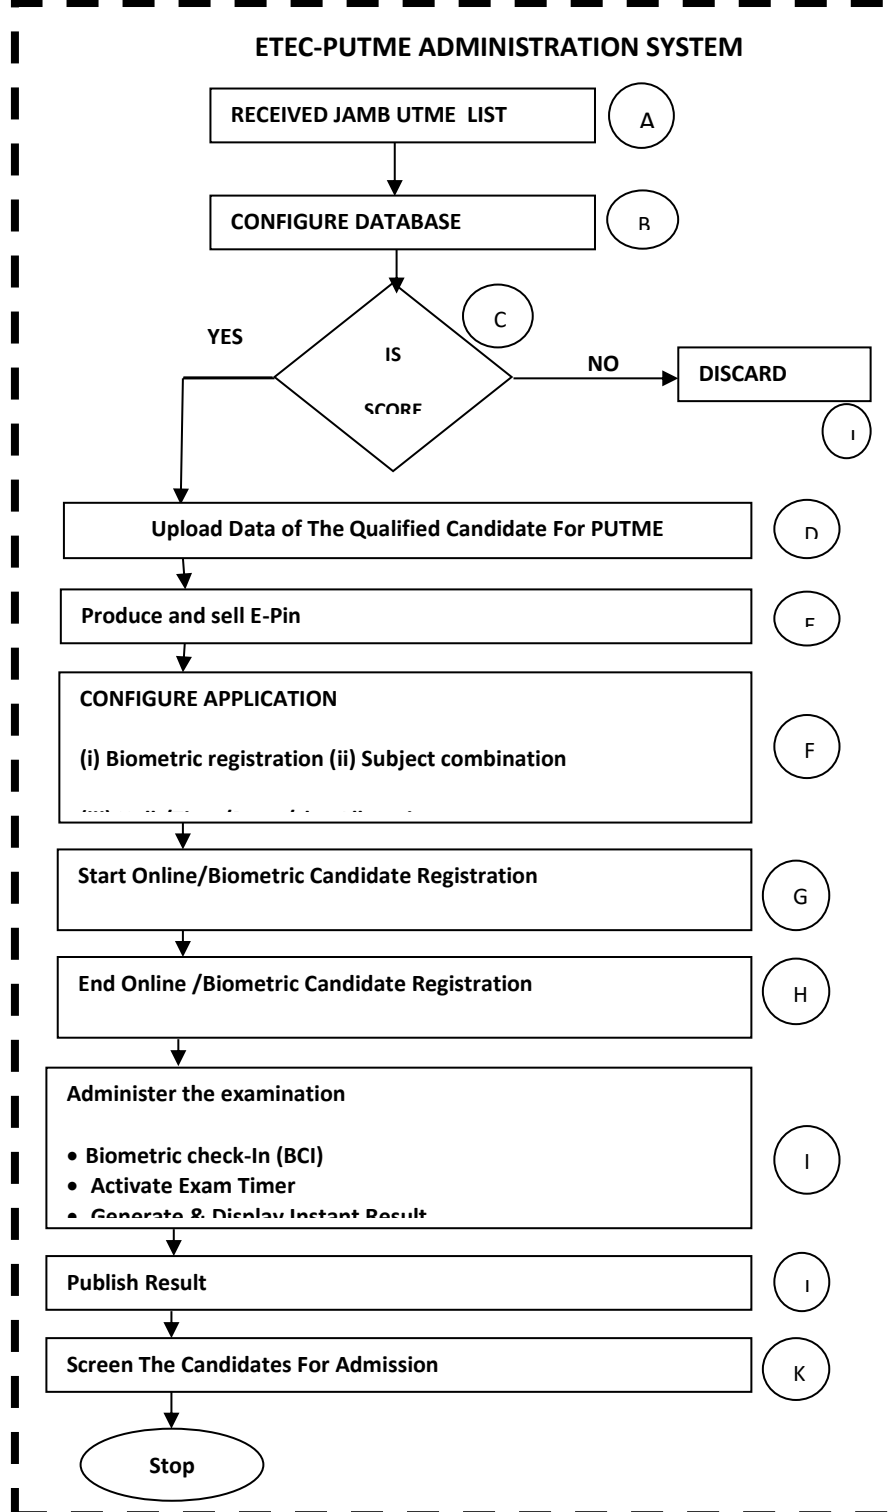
ETEC-PUTME ADMINISTRATION SYSTEM

RECEIVED JAMB UTME LIST

A

CONFIGURE DATABASE

B

C

YES

IS

SCORE

NO

DISCARD

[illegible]

Upload Data of The Qualified Candidate For PUTME

D

Produce and sell E-Pin

E

CONFIGURE APPLICATION

(i) Biometric registration (ii) Subject combination

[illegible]

F

Start Online/Biometric Candidate Registration

G

End Online /Biometric Candidate Registration

H

Administer the examination

• Biometric check-In (BCI)
• Activate Exam Timer
• Generate & Display Instant Result

I

Publish Result

J

Screen The Candidates For Admission

K

Stop